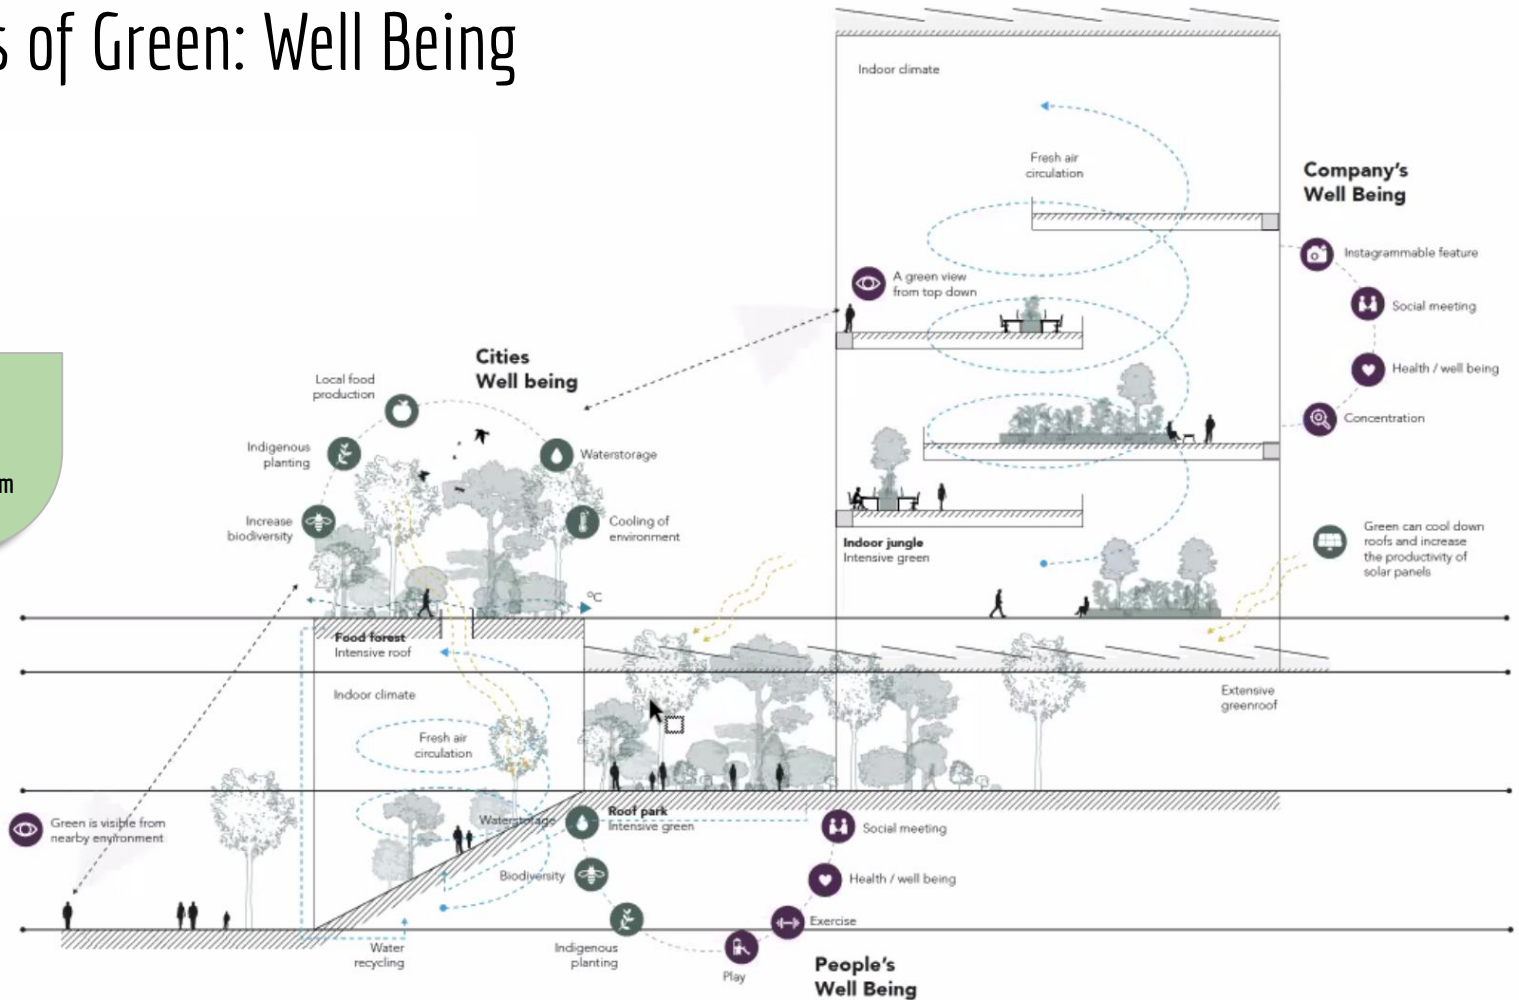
s of Green: Well Being

m

Indoor climate

Fresh air circulation

Company's Well Being

Instagrammable feature

Social meeting

Health / well being

Concentration

A green view from top down

Cities Well being

Local food production

Indigenous planting

Increase biodiversity

Waterstorage

Cooling of environment

°C

Indoor jungle
Intensive green

Green can cool down roofs and increase the productivity of solar panels

Food forest
Intensive roof

Indoor climate

Fresh air circulation

Extensive greenroof

Green is visible from nearby environment

Waterstorage

Roof park
Intensive green

Biodiversity

Social meeting

Health / well being

Exercise

Water recycling

Indigenous planting

Play

People's Well Being